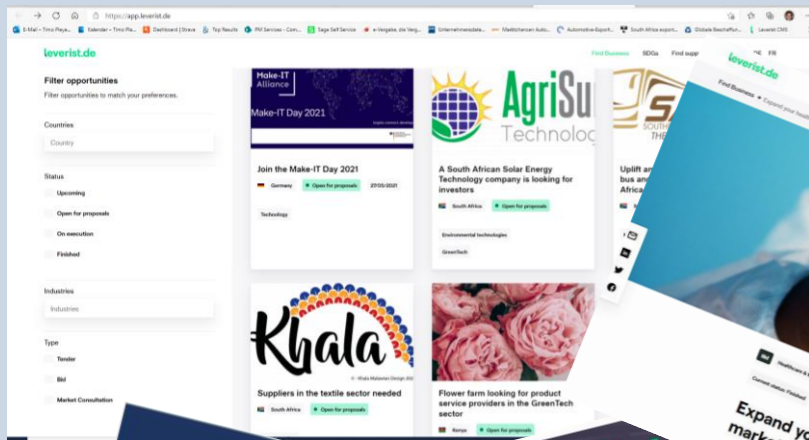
https://app.leverist.de

E-Mail – Timo Pleye... Kalender – Timo Ple... Dashboard | Strava Top Results PM Services - Com... Sage Self Service e-Vergabe, die Verg... Unternehmensdate... Medtechzeit Auto... Automotive-Export... South Africa export... Globale Beschaffun... Leverist CMS

leverist.de

Find Business SDGs Find supp

Filter opportunities

Filter opportunities to match your preferences.

Countries

Country

Status

Upcoming

Open for proposals

On execution

Finished

Industries

Industries

Type

Tender

Bid

Market Consultation

Make-IT Alliance

Make-IT Day 2021

Join the Make-IT Day 2021

Germany Open for proposals 27/05/2021

Technology

AgriSu Technolog

A South African Solar Energy Technology company is looking for investors

South Africa Open for proposals

Environmental technologies

GreenTech

Uplift an bus an Africa

Khala

© - Khala Makeover Design 202

Suppliers in the textile sector needed

South Africa Open for proposals

Flower farm looking for product service providers in the GreenTech sector

Kenya Open for proposals

leverist.de

Find Business Expand your business

Expand yo marke

Current status: Finished